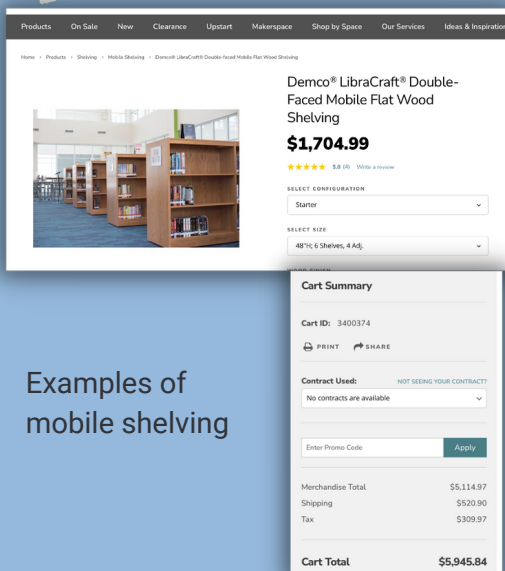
Products On Sale New Clearance Upstart Makerspace Shop by Space Our Services Ideas & Inspiration

Home › Products › Shelving › Mobile Shelving › Demco® LibraCraft® Double-faced Mobile Flat Wood Shelving

Demco® LibraCraft® Double-Faced Mobile Flat Wood Shelving

$1,704.99

★★★★★ 5.0 (4) Write a review

SELECT CONFIGURATION

Starter

SELECT SIZE

48"H; 6 Shelves, 4 Adj.

Cart Summary

Cart ID: 3400374

PRINT SHARE

Contract Used: NOT SEEING YOUR CONTRACT?

No contracts are available

Enter Promo Code Apply

Merchandise Total $5,114.97

Shipping $520.90

Tax $309.97

Cart Total $5,945.84

Examples of mobile shelving